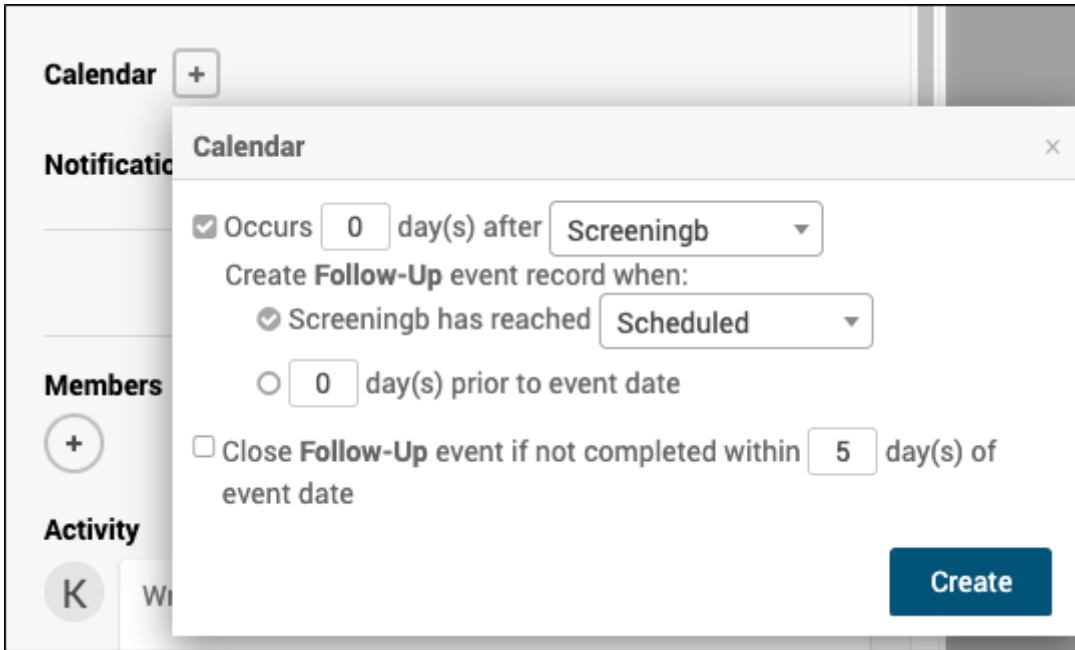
Calendar +

Notificatio

Members

+

Activity

K Wr

Calendar ×

Occurs 0 day(s) after Screeningb

Create **Follow-Up** event record when:

Screeningb has reached Scheduled

0 day(s) prior to event date

Close **Follow-Up** event if not completed within 5 day(s) of event date

Create